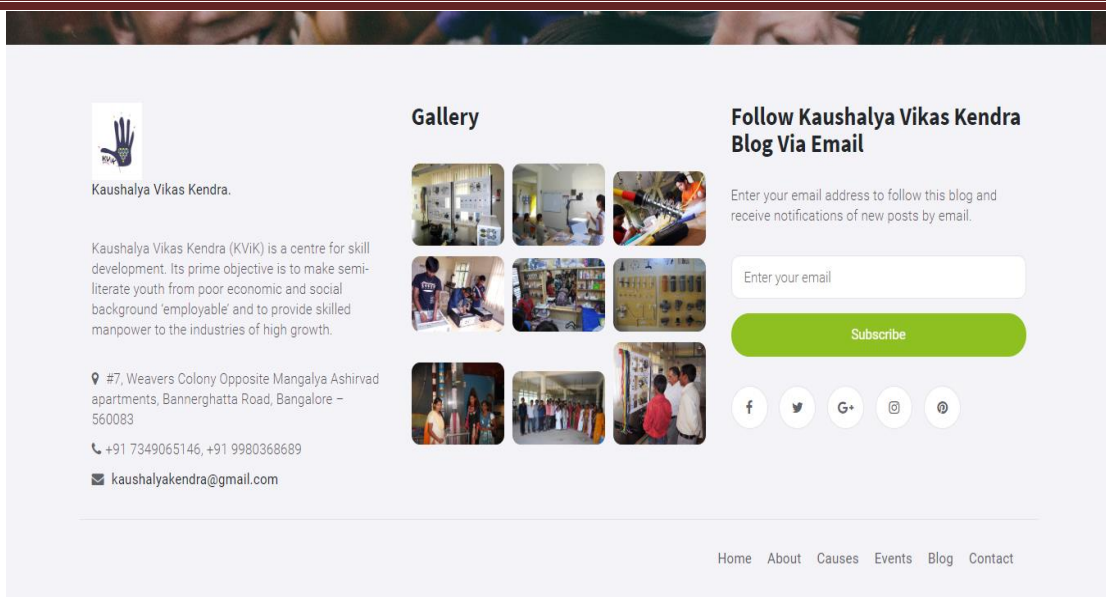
KViK

Kaushalya Vikas Kendra.

Kaushalya Vikas Kendra (KViK) is a centre for skill development. Its prime objective is to make semi-literate youth from poor economic and social background 'employable' and to provide skilled manpower to the industries of high growth.

#7, Weavers Colony Opposite Mangalya Ashirvad apartments, Bannerghatta Road, Bangalore – 560083

+91 7349065146, +91 9980368689

kaushalyakendra@gmail.com

Gallery

Follow Kaushalya Vikas Kendra Blog Via Email

Enter your email address to follow this blog and receive notifications of new posts by email.

Enter your email

Subscribe

G+

Home About Causes Events Blog Contact